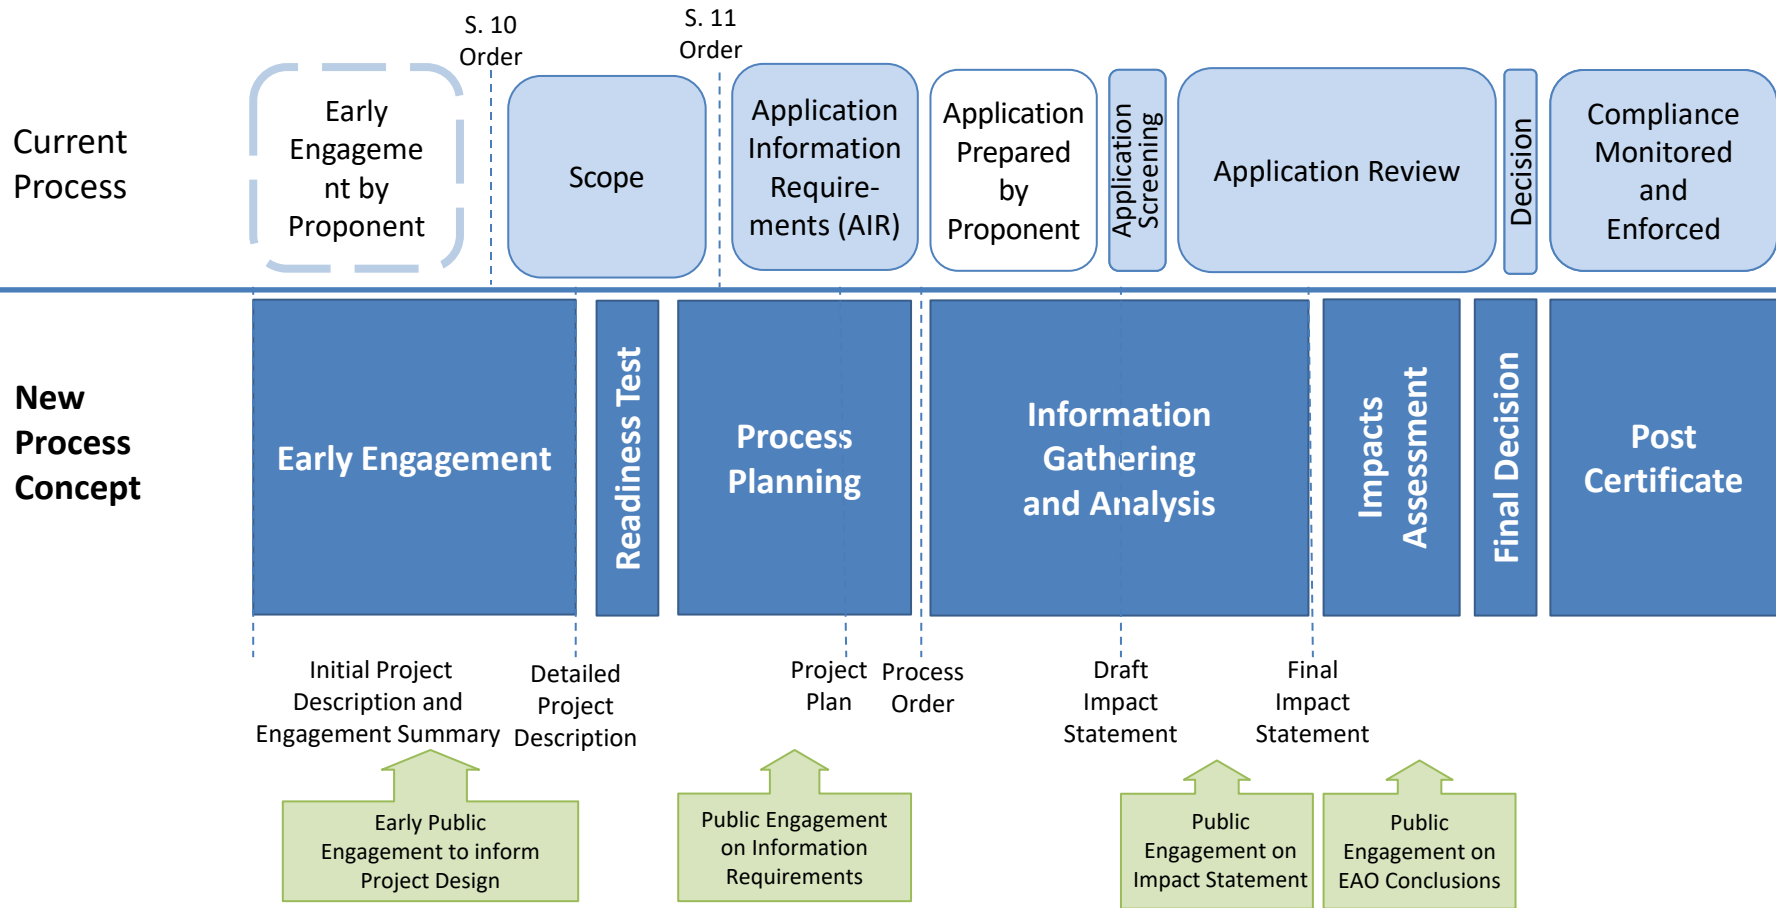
Current Process

Early Engagement by Proponent

S. 10 Order

Scope

S. 11 Order

Application Information Requirements (AIR)

Application Prepared by Proponent

Application Screening

Application Review

Decision

Compliance Monitored and Enforced

New Process Concept

Early Engagement

Readiness Test

Process Planning

Information Gathering and Analysis

Impacts Assessment

Final Decision

Post Certificate

Initial Project Description and Engagement Summary

Detailed Project Description

Project Plan

Process Order

Draft Impact Statement

Final Impact Statement

Early Public Engagement to inform Project Design

Public Engagement on Information Requirements

Public Engagement on Impact Statement

Public Engagement on EAO Conclusions